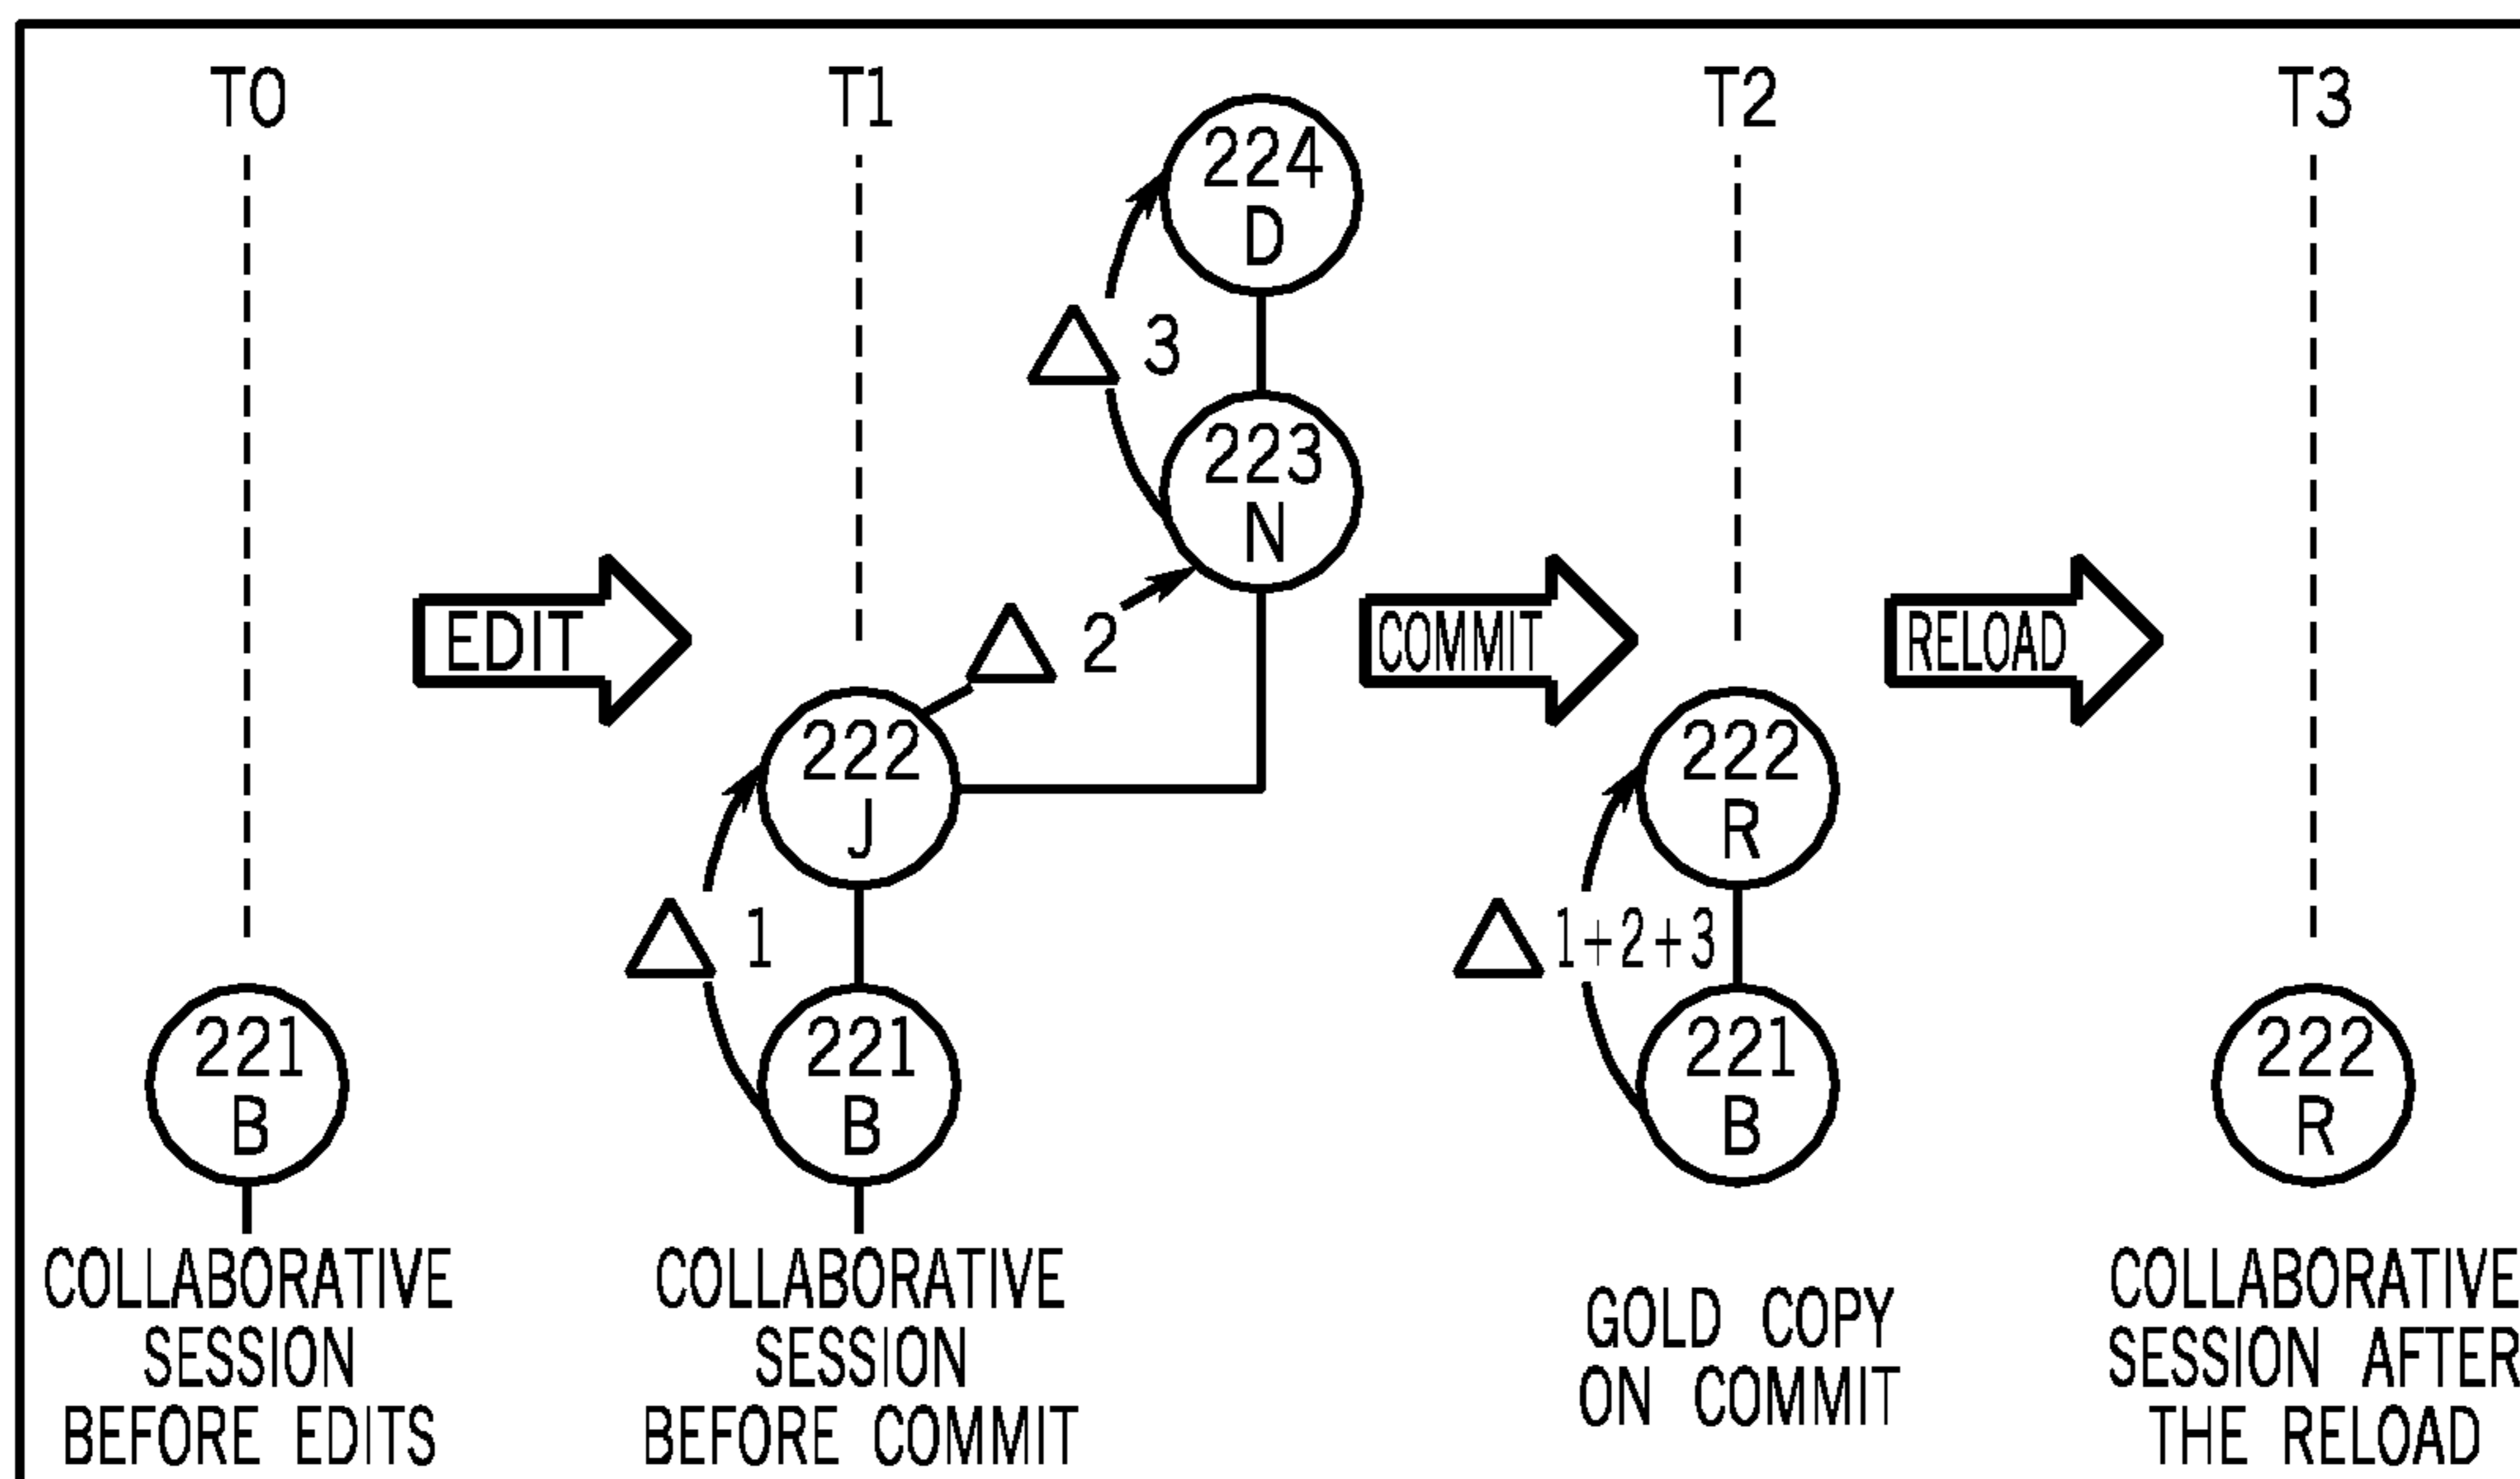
T0

221
B

COLLABORATIVE SESSION BEFORE EDITS

EDIT

T1

224
D

$\Delta$ 3

223
N

$\Delta$ 2

222
J

$\Delta$ 1

221
B

COLLABORATIVE SESSION BEFORE COMMIT

COMMIT

T2

222
R

$\Delta$ 1+2+3

221
B

GOLD COPY ON COMMIT

RELOAD

T3

222
R

COLLABORATIVE SESSION AFTER THE RELOAD